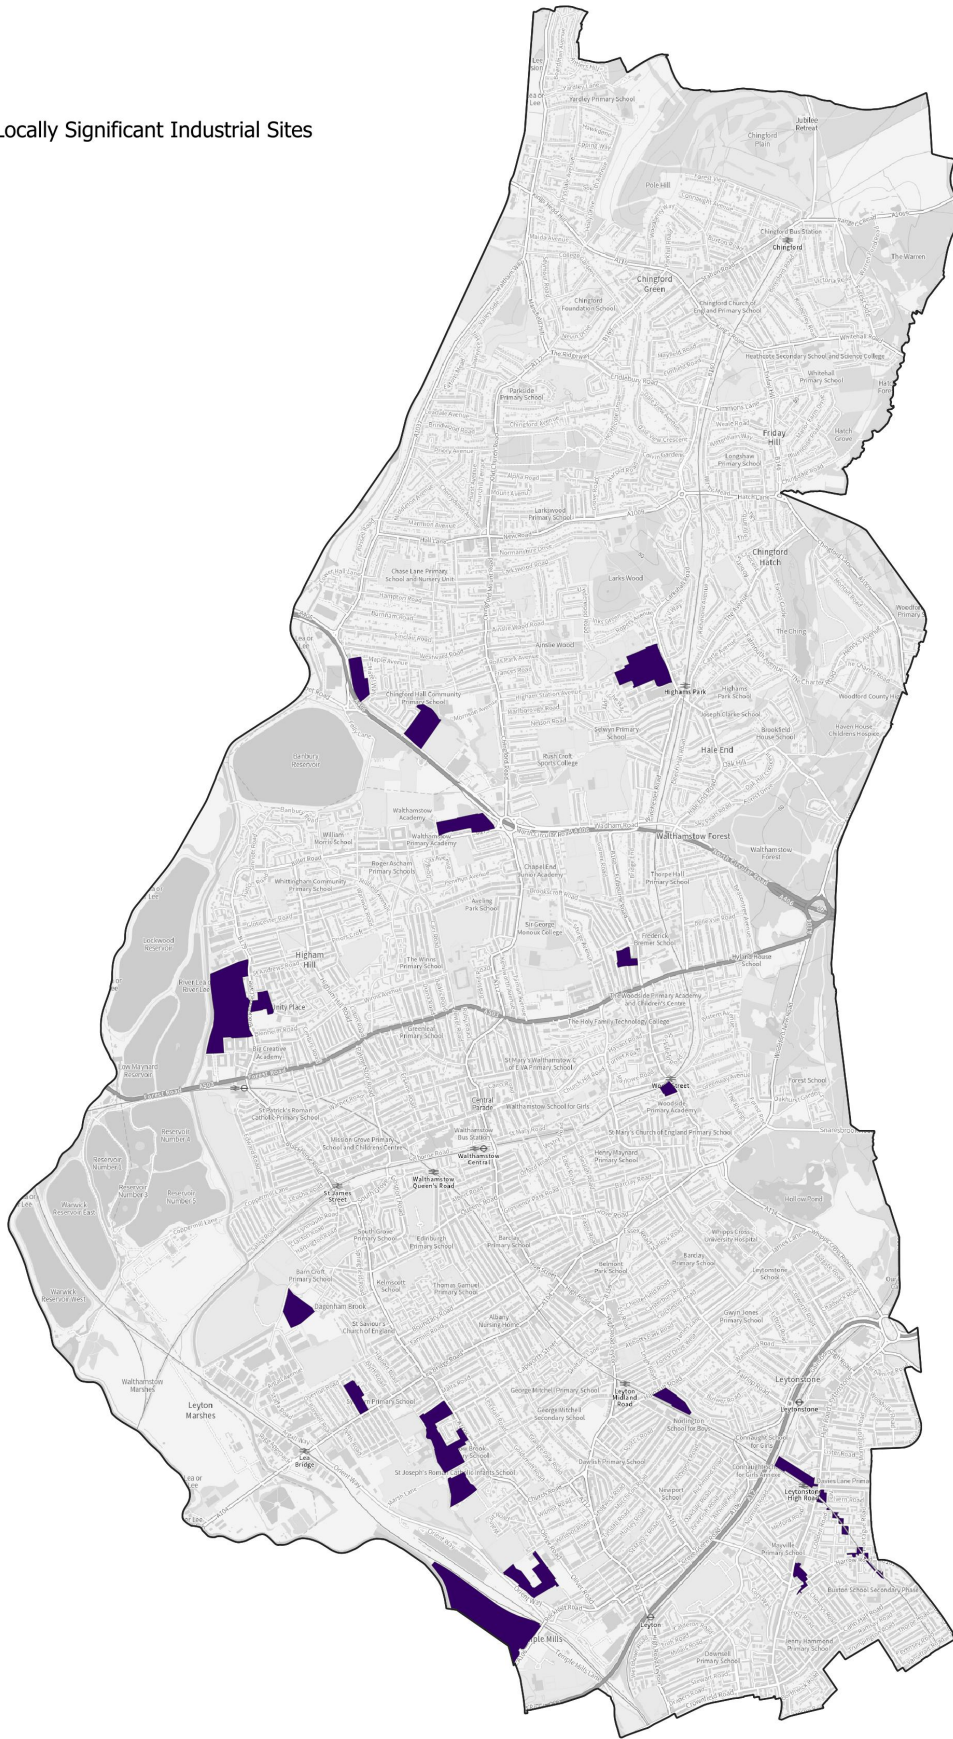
Locally Significant Industrial Sites

Yardley Primary School

Jubilee Retreat

Chingford Plain

Pole Hill

Chingford Bus Station

Chingford

The Warren

Chingford Green

Chingford Foundation School

Chingford Church of England Primary School

Heathcote Secondary School and Science College

Whitehall Primary School

Parkside Primary School

Friday Hill

Hatch Grove

Longshaw Primary School

Larkswood Primary School

Chingford Hatch

Chase Lane Primary School and Nursery Unit

Larks Wood

The Ching

Ainslie Wood

Highams Park

Highams Park School

Chingford Hall Community Primary School

Selwyn Primary School

Joseph Clarke School

Hale End

Banbury Reservoir

Rush Croft Sports College

Walthamstow Academy

William Morris School

Walthamstow Primary Academy

Walthamstow Forest

Roger Ascham Primary Schools

Chapel End Junior Academy

Thorpe Hall Primary School

Whittingham Community Primary School

Sir George Monoux College

Frederick Bremer School

Lockwood Reservoir

Higham Hill

The Winns Primary School

Trinity Place

Greenleaf Primary School

The Woodside Primary Academy and Children's Centre

The Holy Family Technology College

Low Maynard Reservoir

St Mary's Walthamstow C of E VA Primary School

Wood Street

Woodside Primary Academy

Forest School

Central Parade

Walthamstow School for Girls

St Patrick's Roman Catholic Primary School

Reservoir Number 4

Reservoir Number 5

Mission Grove Primary School and Children's Centre

Walthamstow Bus Station

Walthamstow Central

Walthamstow Queen's Road

St Mary's Church of England Primary School

Henry Maynard Primary School

St James Street

Warwick Reservoir East

Whipps Cross University Hospital

Hollow Pond

South Grove Primary School

Edinburgh Primary School

Barclay Primary School

Barn Croft Primary School

Belmont Park School

Kelmscott School

Thomas Gamuel Primary School

Leytonstone School

Warwick Reservoir West

Buxton Brook

St Saviour's Church of England

Albany Nursing Home

Gwyn Jones Primary School

Walthamstow Marshes

Leyton Marshes

George Mitchell Primary School

George Mitchell Secondary School

Leyton Midland Road

Norlington School for Boys

Leytonstone

Lea Bridge

Davies Lane Primary

Leytonstone High Road

Dawlish Primary School

St Joseph's Roman Catholic Infants School

Newport School

Connaught School for Girls

Buxton School Secondary Phase

Temple Mills

Leyton

Jenny Hammond Primary School

Cleanhill Primary School